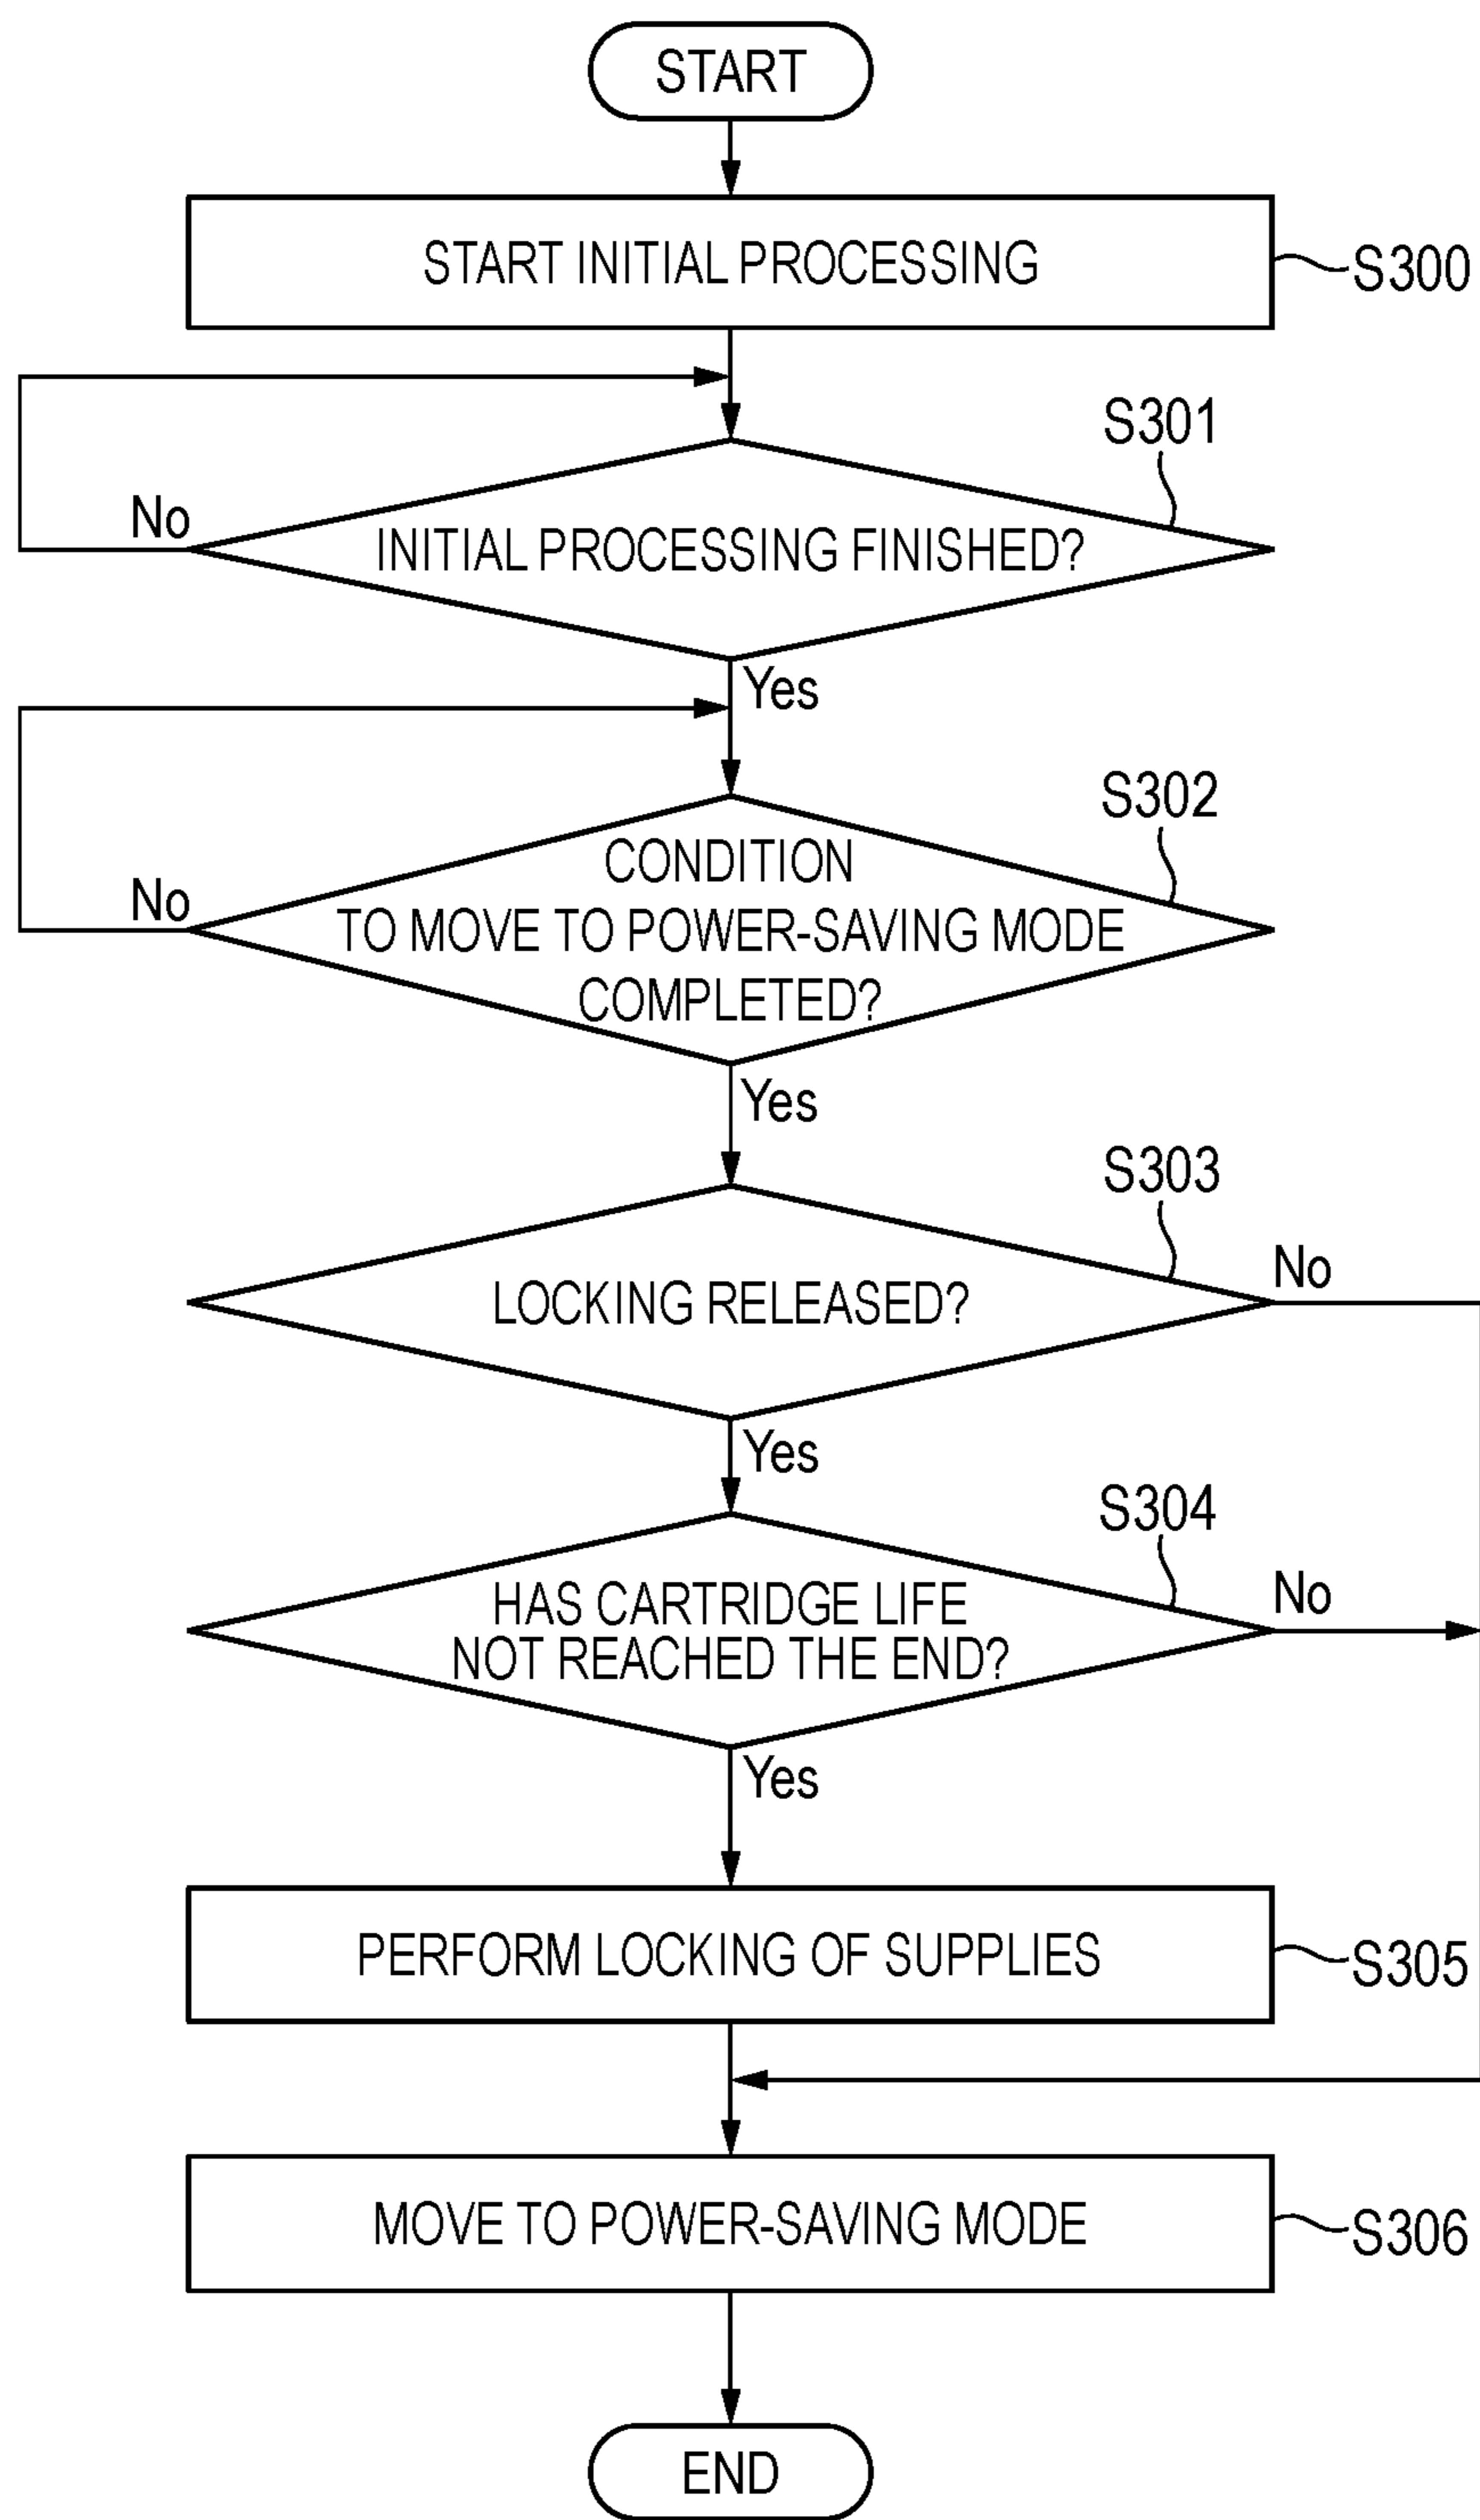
START

START INITIAL PROCESSING

S300

S301

No

INITIAL PROCESSING FINISHED?

Yes

S302

No

CONDITION TO MOVE TO POWER-SAVING MODE COMPLETED?

Yes

S303

LOCKING RELEASED?

No

Yes

S304

HAS CARTRIDGE LIFE NOT REACHED THE END?

No

Yes

PERFORM LOCKING OF SUPPLIES

S305

MOVE TO POWER-SAVING MODE

S306

END